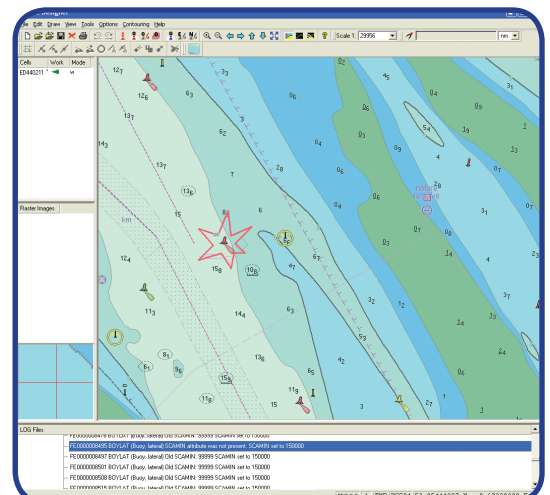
File Edit Draw View Tools Options Contouring Help

Scale 1: 29956

nm

Cells | Work | Mode
ED440211 * | | w

Raster Images

12₁
12₈
6₃
13₇
14₃
13₇
13₆
15
km
12₄
15₈
11₃
14₄
6₁
9₆
13₆
15₈
11₉
11₈
15
3₃
6₂
7
2₈
6₃
6
10₈
6₃
4₇
6₁
3₂
4₂
6₅
2₇
8₂
0₆
0₆
0₈
0₆
0₄
4₅
5₄
0₉
0₂
0₄
0₁
1₂
0₅
2₄
3₃
3₁
3₇
2₄
0₆
0₄

LOG Files
FE 0000008476 BOYLAT (Buoy, lateral) Old SCAMIN: 99999 SCAMIN set to 150000
FE 0000008495 BOYLAT (Buoy, lateral) Old SCAMIN attribute was not present. SCAMIN set to 150000
FE 0000008497 BOYLAT (Buoy, lateral) Old SCAMIN: 99999 SCAMIN set to 150000
FE 0000008501 BOYLAT (Buoy, lateral) Old SCAMIN: 99999 SCAMIN set to 150000
FE 0000008508 BOYLAT (Buoy, lateral) Old SCAMIN: 99999 SCAMIN set to 150000
FE 0000008515 BOYLAT (Buoy, lateral) Old SCAMIN: 99999 SCAMIN set to 150000